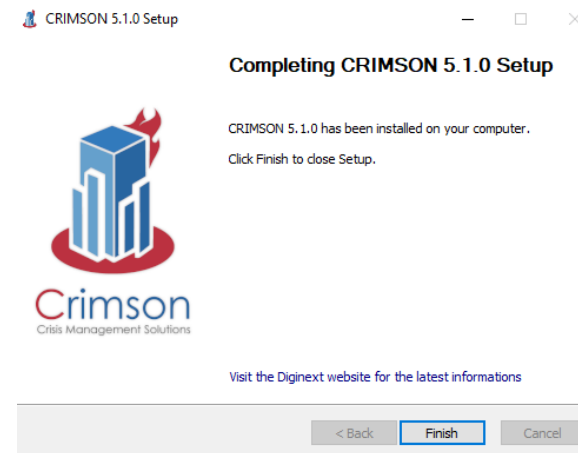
CRIMSON 5.1.0 Setup

Completing CRIMSON 5.1.0 Setup

CRIMSON 5.1.0 has been installed on your computer.

Click Finish to close Setup.

Crimson
Crisis Management Solutions

Visit the Diginext website for the latest informations

< Back
Finish
Cancel